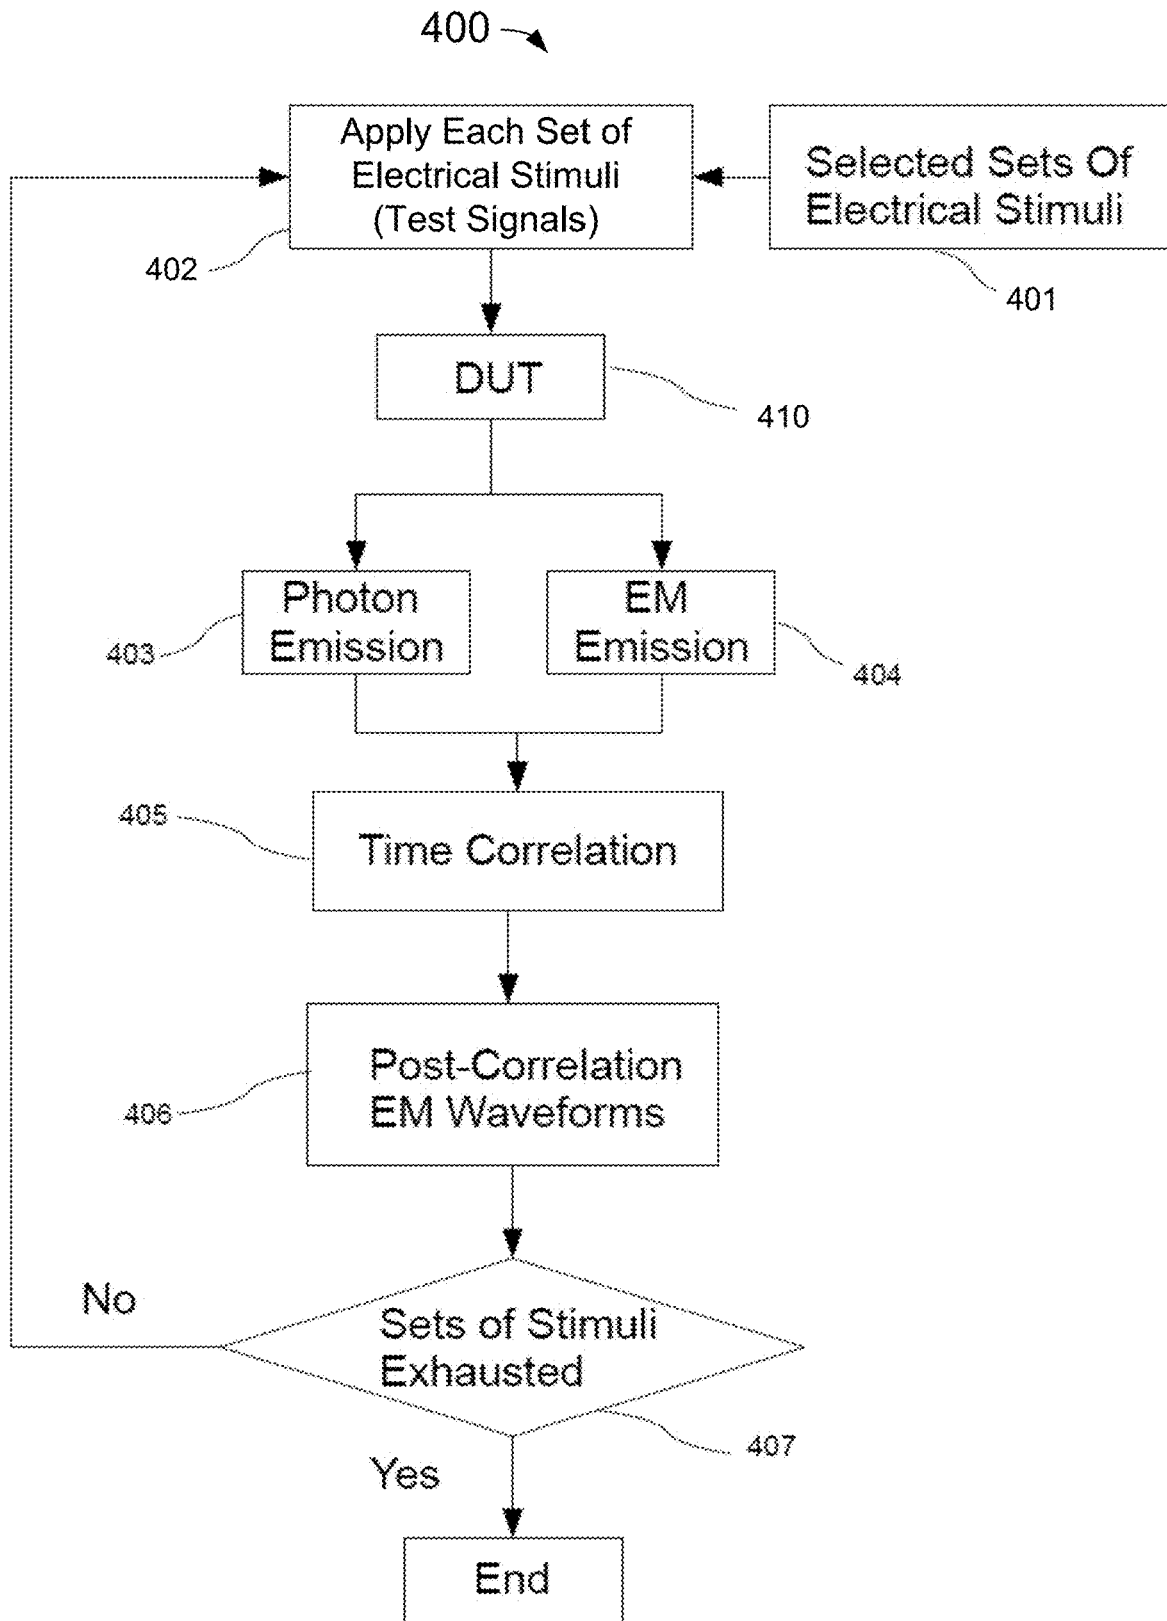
400

Apply Each Set of Electrical Stimuli (Test Signals)

Selected Sets Of Electrical Stimuli

402

401

DUT

410

Photon Emission

EM Emission

403

404

405

Time Correlation

Post-Correlation EM Waveforms

406

No

Sets of Stimuli Exhausted

407

Yes

End